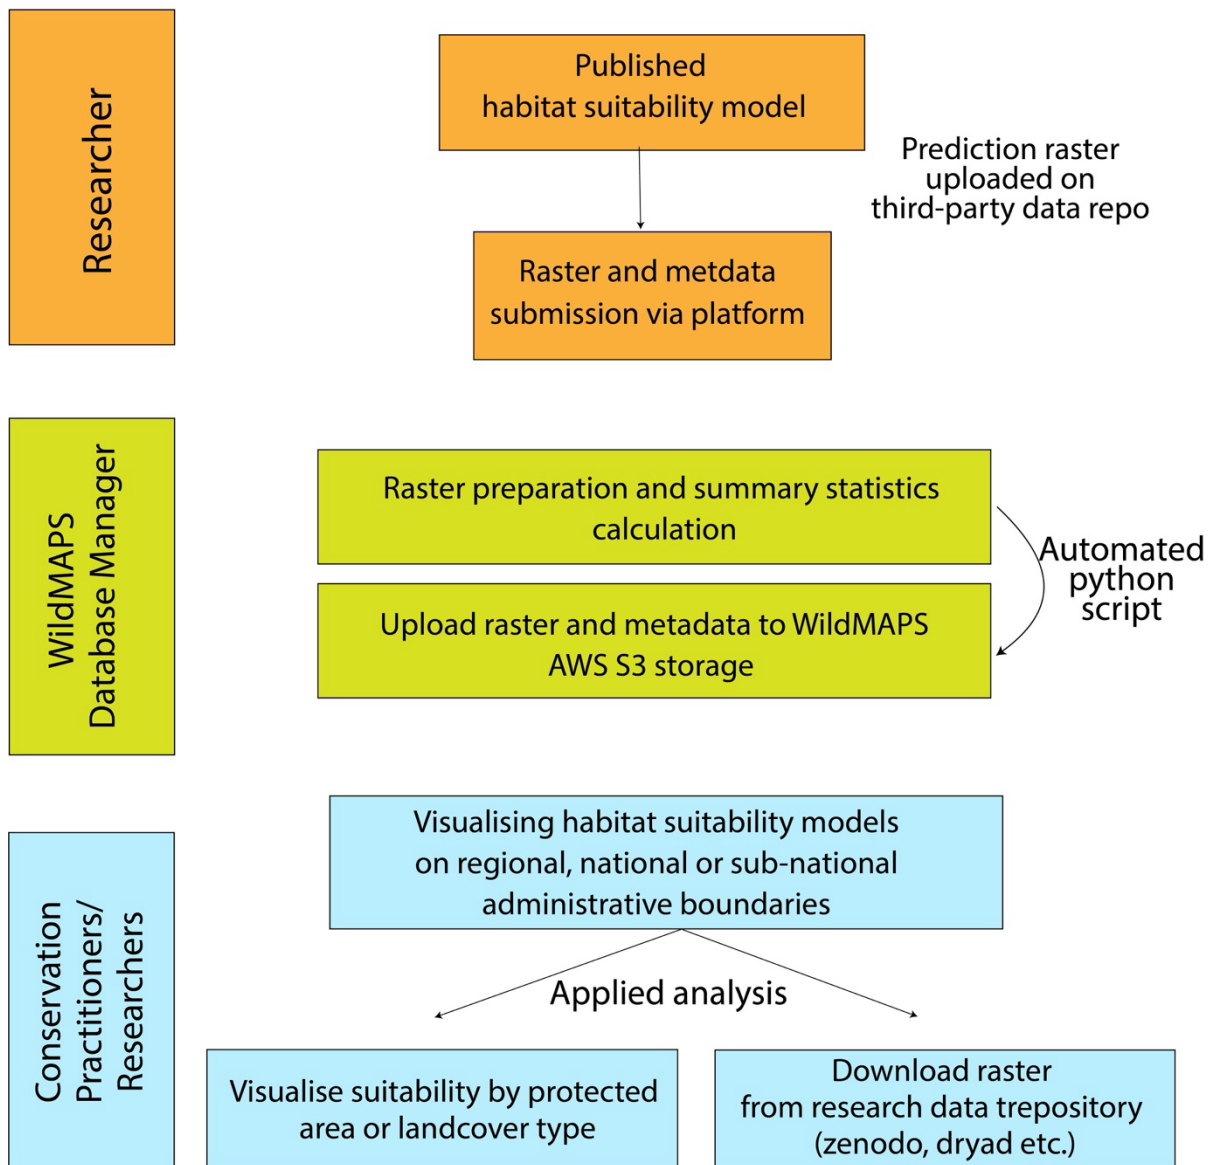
Researcher

Published habitat suitability model

Prediction raster uploaded on third-party data repo

Raster and metdata submission via platform

WildMAPS Database Manager

Raster preparation and summary statistics calculation

Automated python script

Upload raster and metadata to WildMAPS AWS S3 storage

Conservation Practitioners/ Researchers

Visualising habitat suitability models on regional, national or sub-national administrative boundaries

Applied analysis

Visualise suitability by protected area or landcover type

Download raster from research data trepository (zenodo, dryad etc.)